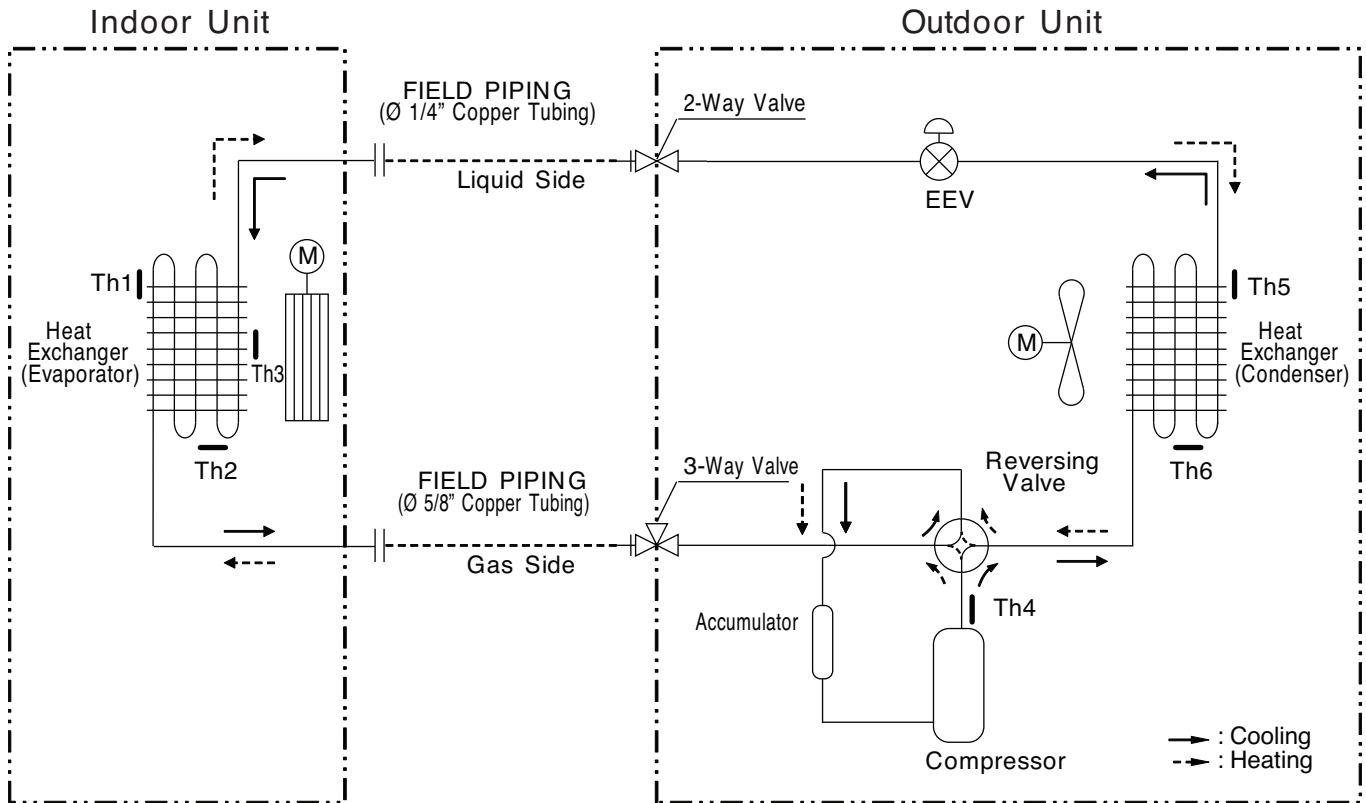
Indoor Unit

Outdoor Unit

FIELD PIPING
(Ø 1/4" Copper Tubing)

2-Way Valve

Liquid Side

EEV

M

Th1

Heat Exchanger (Evaporator)

Th3

Th2

M

Th5

Heat Exchanger (Condenser)

Th6

FIELD PIPING
(Ø 5/8" Copper Tubing)

3-Way Valve

Reversing Valve

Gas Side

Th4

Accumulator

Compressor

: Cooling
: Heating